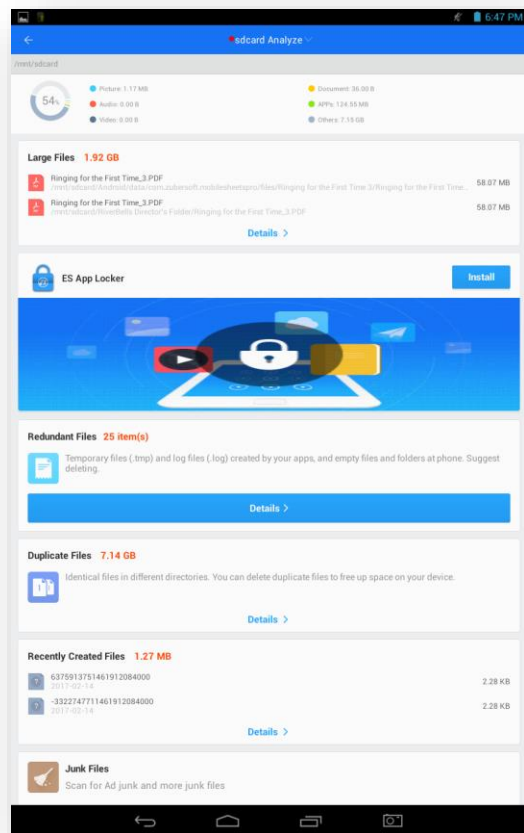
6:47 PM

sdcard Analyze

/mnt/sdcard

54%

Picture: 1.17 MB
Audio: 0.00 B
Video: 0.00 B
Document: 36.00 B
APPs: 124.55 MB
Others: 7.15 GB

Large Files 1.92 GB

Ringing for the First Time_3.PDF
/mnt/sdcard/Android/data/com.zubersoft.mobilesheetspro/files/Ringing for the First Time 3/Ringing for the First Time...
58.07 MB

Ringing for the First Time_3.PDF
/mnt/sdcard/Rivetbells Director's Folder/Ringing for the First Time_3.PDF
58.07 MB

Details >

ES App Locker

Install

Redundant Files 25 item(s)

Temporary files (.tmp) and log files (.log) created by your apps, and empty files and folders at phone. Suggest deleting.

Details >

Duplicate Files 7.14 GB

Identical files in different directories. You can delete duplicate files to free up space on your device.

Details >

Recently Created Files 1.27 MB

6375913751461912084000
2017-02-14
2.28 KB

-332274771461912084000
2017-02-14
2.28 KB

Details >

Junk Files

Scan for Ad junk and more junk files